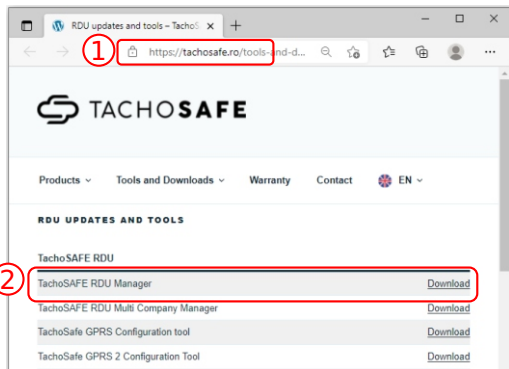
RDU updates and tools – TachoS
①
https://tachosafe.ro/tools-and-d...
TACHOSAFE
Products
Tools and Downloads
Warranty
Contact
EN
RDU UPDATES AND TOOLS
TachoSAFE RDU
②
| | |
|---|---|
| TachoSAFE RDU Manager | Download |
| TachoSAFE RDU Multi Company Manager | Download |
| TachoSafe GPRS Configuration tool | Download |
| TachoSafe GPRS 2 Configuration Tool | Download |